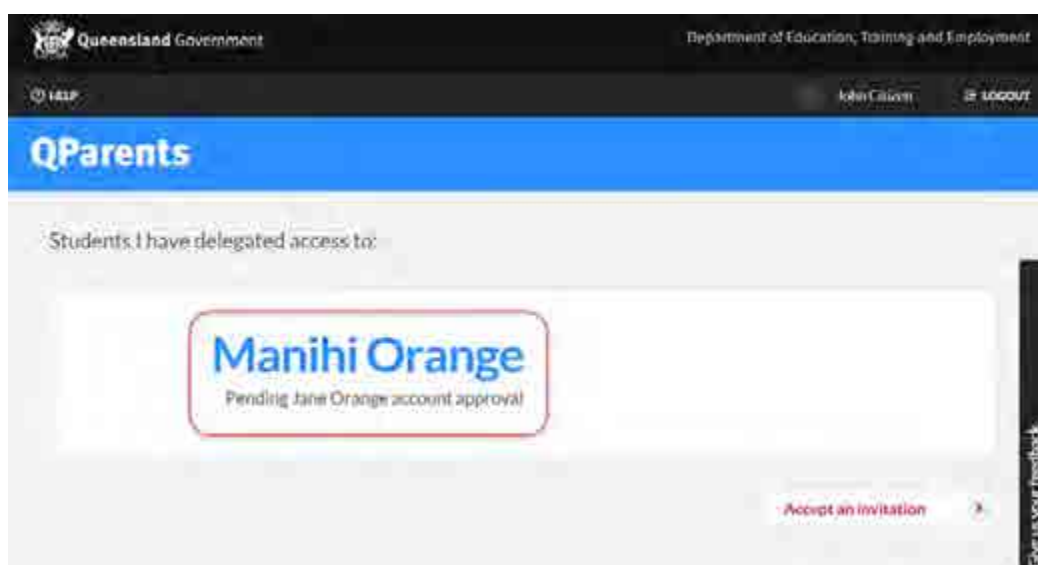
Queensland Government

Department of Education, Training and Employment

HELP

John Citizen

LOGOUT

QParents

Students I have delegated access to:

Manihi Orange

Pending Jane Orange account approval

Accept an invitation

Give us your feedback